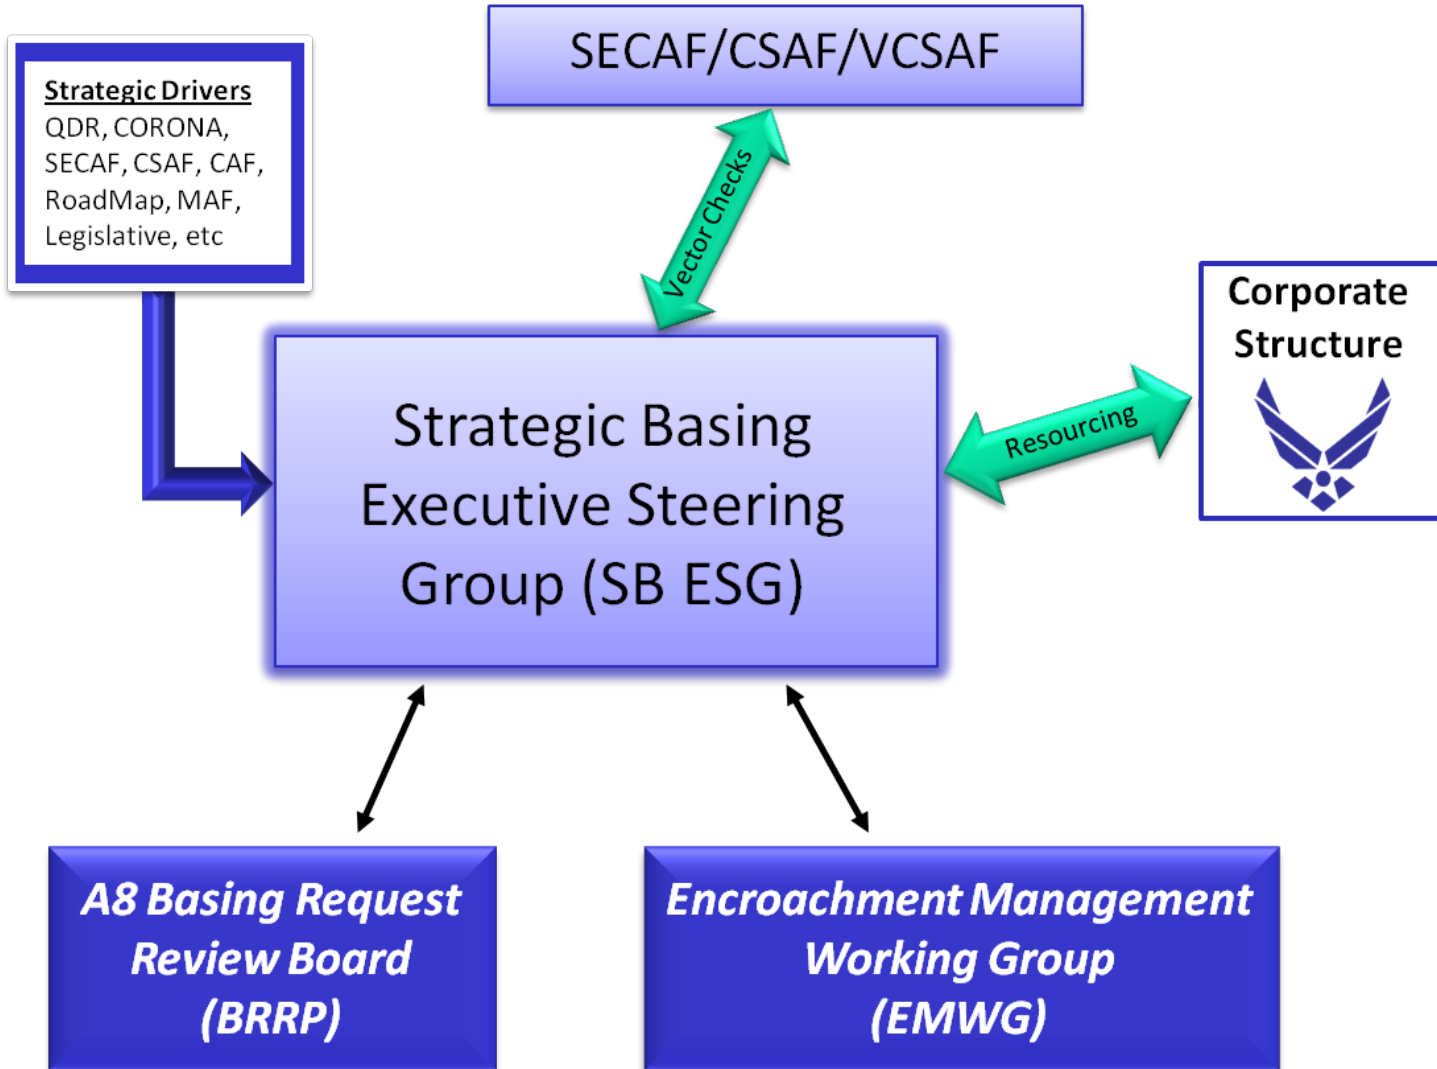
Strategic Drivers
QDR, CORONA, SECAF, CSAF, CAF, RoadMap, MAF, Legislative, etc

SECAF/CSAF/VCSAF

Vector Checks

Corporate Structure

Strategic Basing Executive Steering Group (SB ESG)

Resourcing

A8 Basing Request Review Board (BRRP)

Encroachment Management Working Group (EMWG)